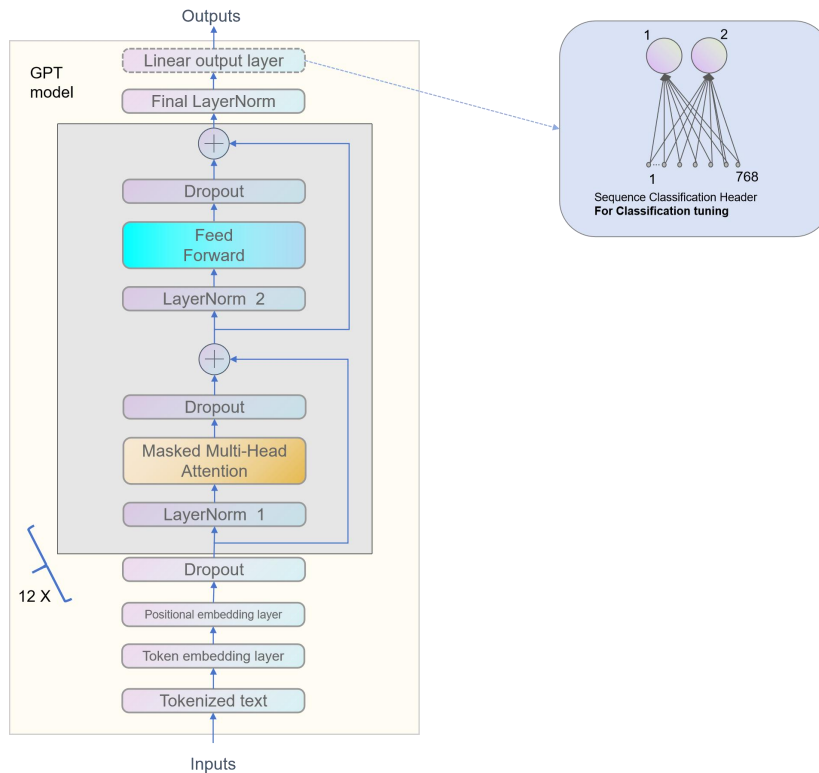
Outputs

GPT model

Linear output layer

Final LayerNorm

Dropout

Feed Forward

LayerNorm 2

Dropout

Masked Multi-Head Attention

LayerNorm 1

12 X

Dropout

Positional embedding layer

Token embedding layer

Tokenized text

Inputs

1 2

1 768

Sequence Classification Header
**For Classification tuning**